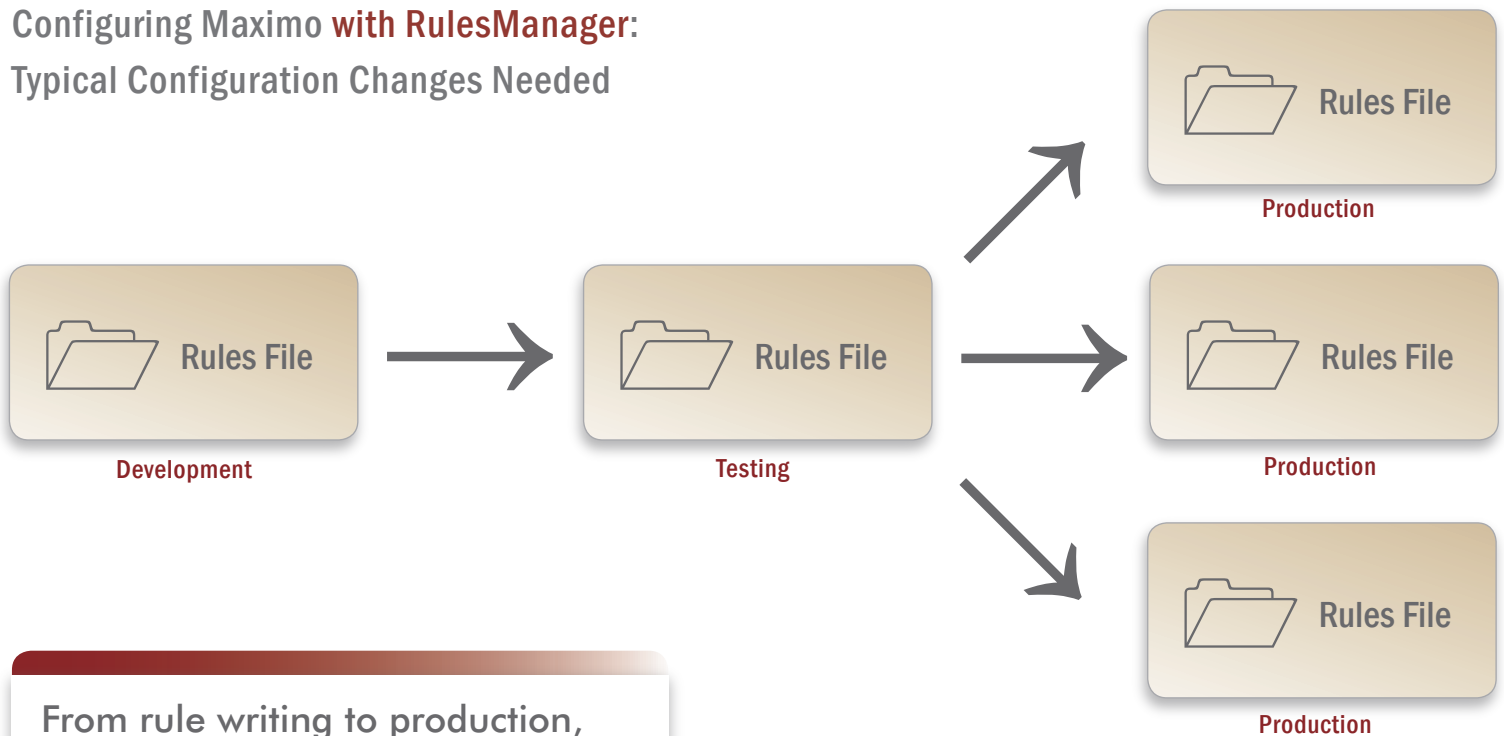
Configuring Maximo with RulesManager:
Typical Configuration Changes Needed

Rules File
Production

Rules File
Development

Rules File
Testing

Rules File
Production

Rules File
Production

From rule writing to production,